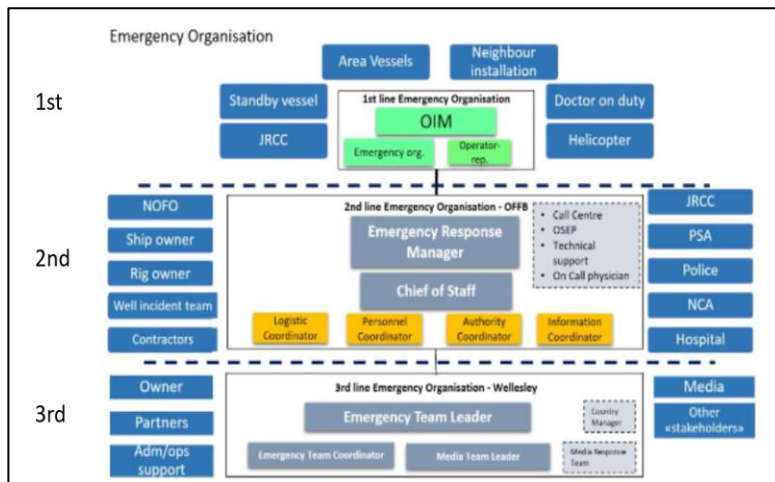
Emergency Organisation

Area Vessels

Neighbour installation

1st

Standby vessel

1st line Emergency Organisation

OIM

Emergency org.

Operator-rep.

Doctor on duty

JRCC

Helicopter

2nd

NOFO

Ship owner

Rig owner

Well incident team

Contractors

2nd line Emergency Organisation - OFFB

Emergency Response Manager

- Call Centre
- OSEP
- Technical support
- On Call physician

Chief of Staff

Logistic Coordinator

Personnel Coordinator

Authority Coordinator

Information Coordinator

JRCC

PSA

Police

NCA

Hospital

3rd

Owner

Partners

Adm/ops support

3rd line Emergency Organisation - Wellesley

Emergency Team Leader

Country Manager

Emergency Team Coordinator

Media Team Leader

Media Response Team

Media

Other «stakeholders»